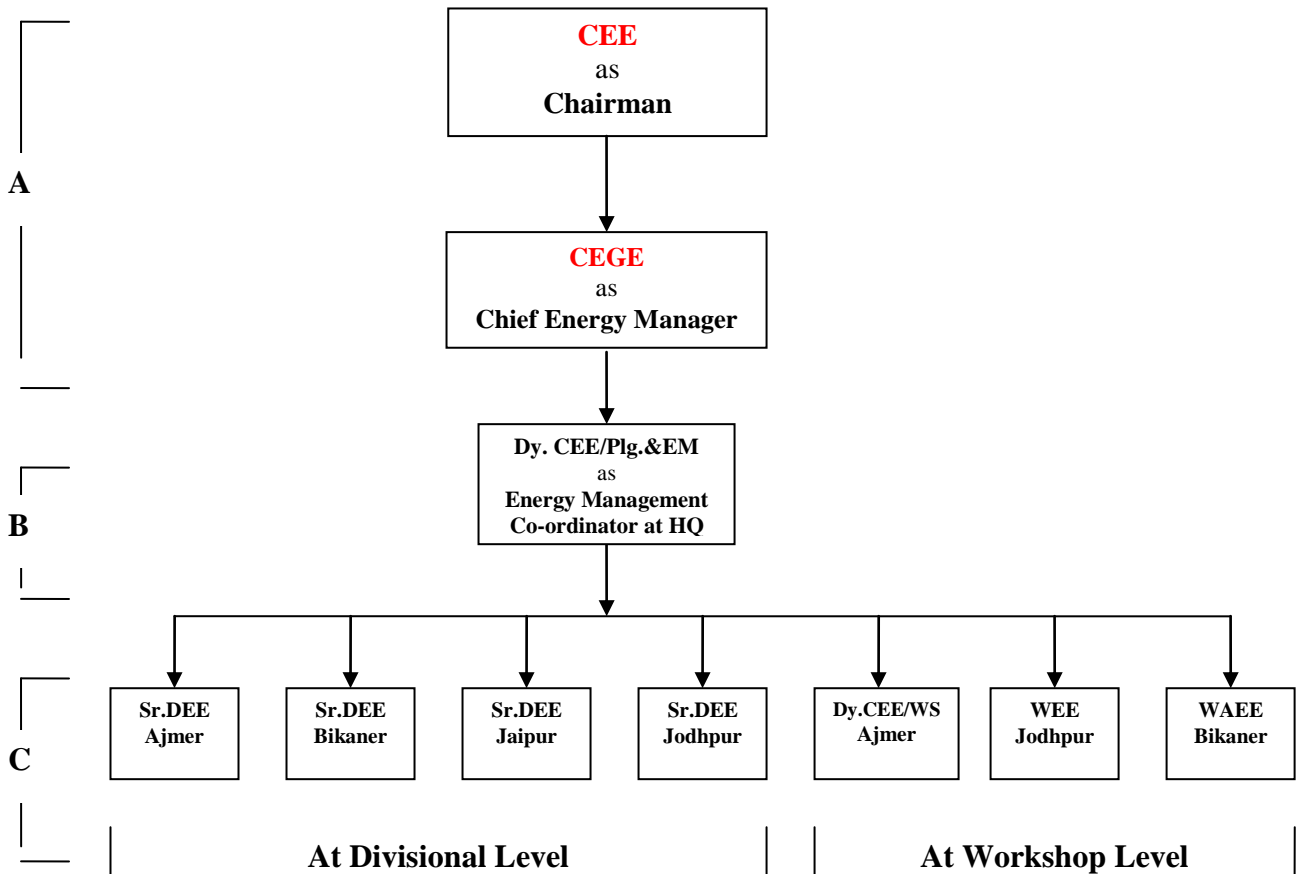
A

CEE
as
Chairman

CEGE
as
Chief Energy Manager

B

Dy. CEE/Plg.&EM
as
Energy Management
Co-ordinator at HQ

C

Sr.DEE
Ajmer

Sr.DEE
Bikaner

Sr.DEE
Jaipur

Sr.DEE
Jodhpur

Dy.CEE/WS
Ajmer

WEE
Jodhpur

WAEE
Bikaner

At Divisional Level

At Workshop Level